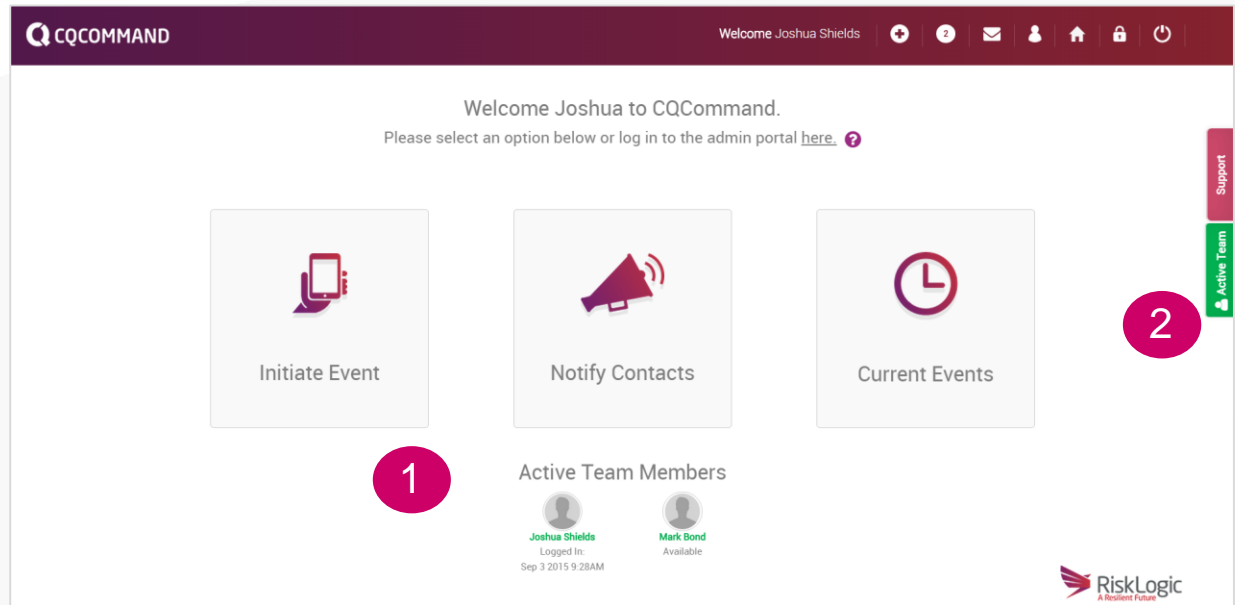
CQCOMMAND

Welcome Joshua Shields

2

Welcome Joshua to CQCommand.

Please select an option below or log in to the admin portal here.

Support

Active Team

Initiate Event

Notify Contacts

Current Events

2

1

Active Team Members

Joshua Shields
Logged In:
Sep 3 2015 9:28AM

Mark Bond
Available

RiskLogic
A Resilient Future